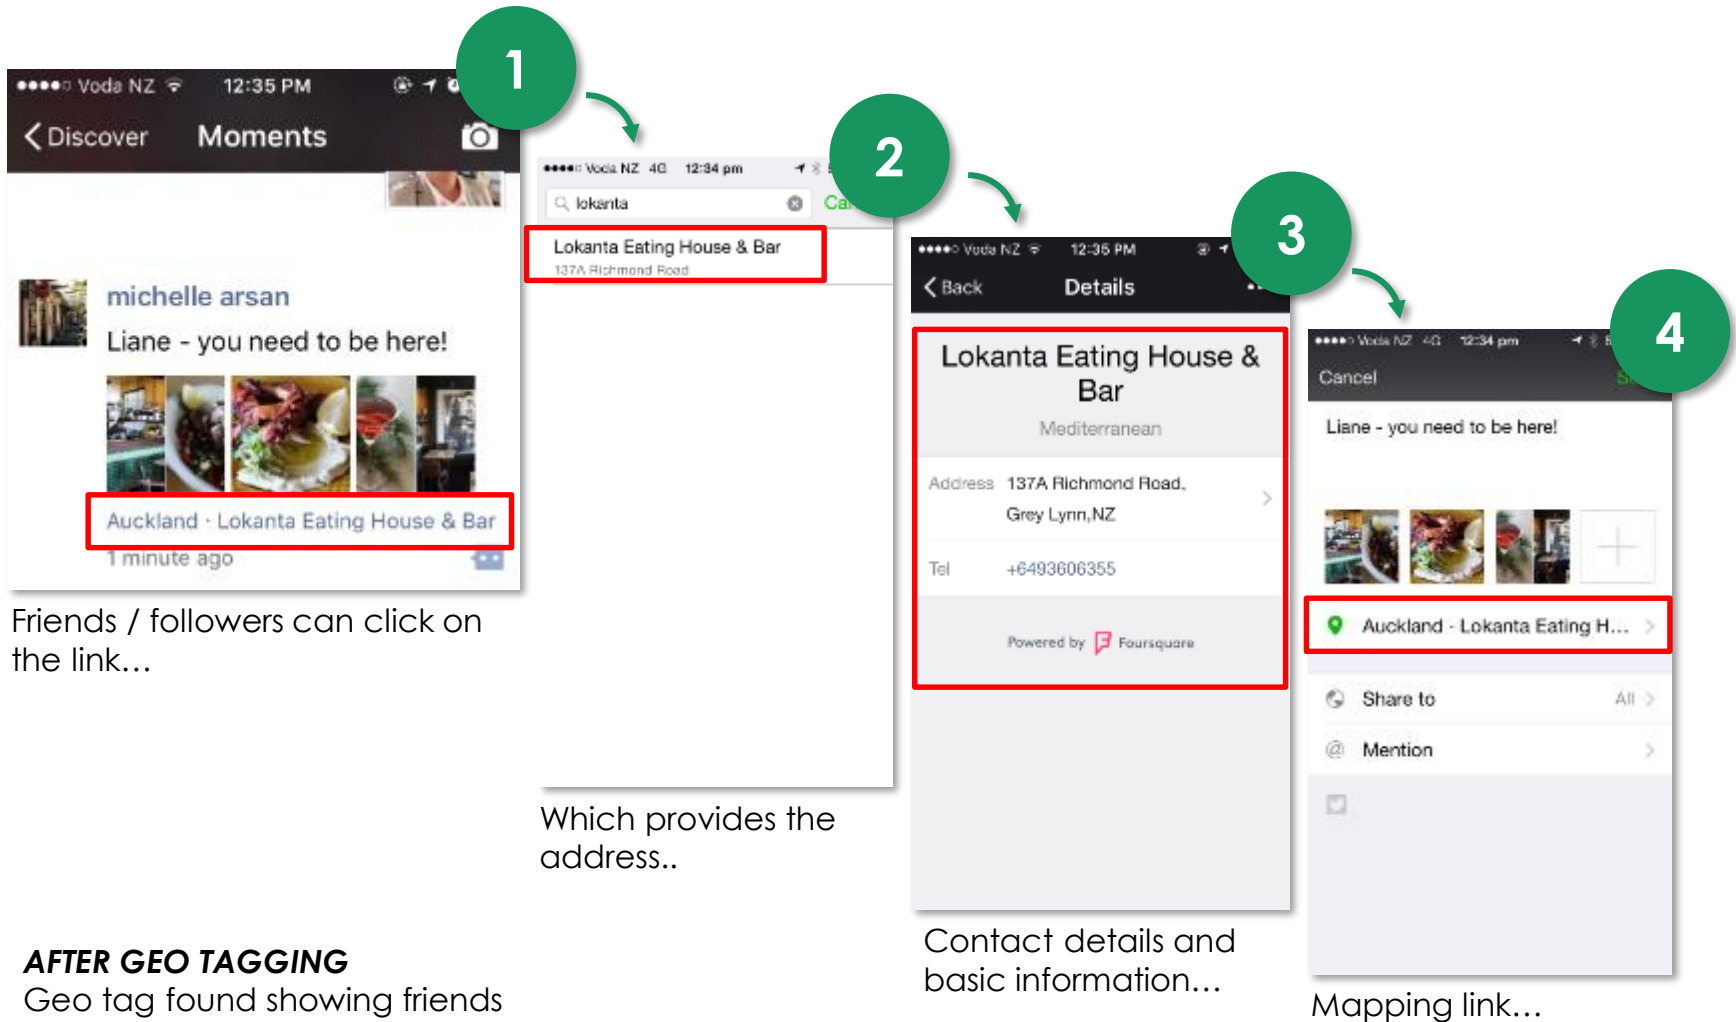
1

●●●●○ Voda NZ 12:35 PM

Discover Moments

michelle arsan

Liane - you need to be here!

Auckland · Lokanta Eating House & Bar

1 minute ago

Friends / followers can click on the link…

●●●●○ Voda NZ 4G 12:34 pm

lokanta

Ca

Lokanta Eating House & Bar

137A Richmond Road

Which provides the address..

2

●●●●○ Voda NZ 12:35 PM

Back Details

Lokanta Eating House & Bar

Mediterranean

Address 137A Richmond Road, Grey Lynn,NZ

Tel +6493606355

Powered by Foursquare

Contact details and basic information…

3

●●●●○ Voda NZ 4G 12:34 pm

Cancel

Liane - you need to be here!

Auckland · Lokanta Eating H…

Share to All

Mention

Mapping link…

4

AFTER GEO TAGGING

Geo tag found showing friends